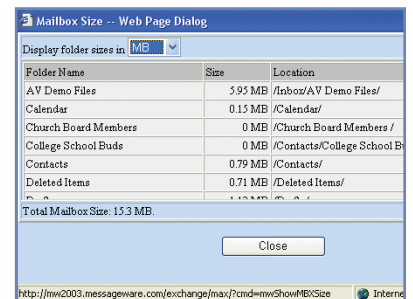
Mailbox Size -- Web Page Dialog

Display folder sizes in MB

| Folder Name | Size | Location |
|---|---|---|
| AV Demo Files | 5.95 MB | /Inbox/AV Demo Files/ |
| Calendar | 0.15 MB | /Calendar/ |
| Church Board Members | 0 MB | /Church Board Members / |
| College School Buds | 0 MB | /Contacts/College School B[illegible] |
| Contacts | 0.79 MB | /Contacts/ |
| Deleted Items | 0.71 MB | /Deleted Items/ |
| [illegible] | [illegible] | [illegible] |

Total Mailbox Size: 15.3 MB.

Close

http://mw2003.messageware.com/exchange/max/?cmd=mwShowMBXSize Interne